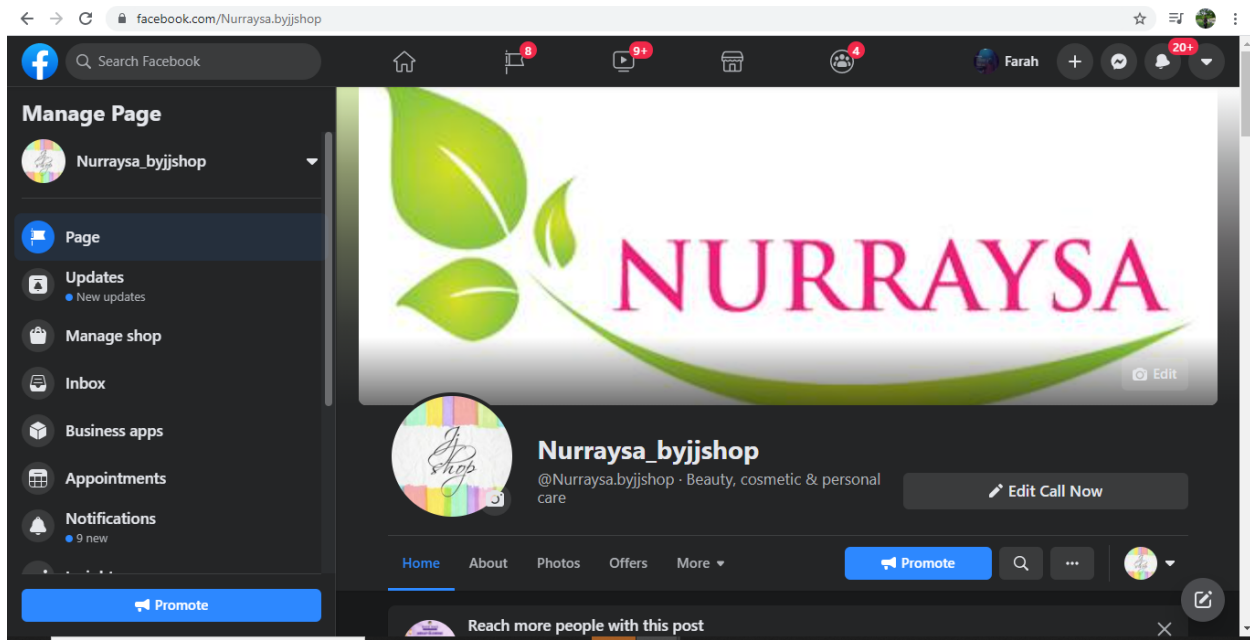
facebook.com/Nurraysa.byjjshop

Search Facebook

8 9+ 4

Farah

20+

Manage Page

Nurraysa_byjjshop

Page

Updates
New updates

Manage shop

Inbox

Business apps

Appointments

Notifications
9 new

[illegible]

Promote

NURRAYSA

Edit

Jj shop

Nurraysa_byjjshop

@Nurraysa.byjjshop · Beauty, cosmetic & personal care

Edit Call Now

Home About Photos Offers More

Promote

Reach more people with this post